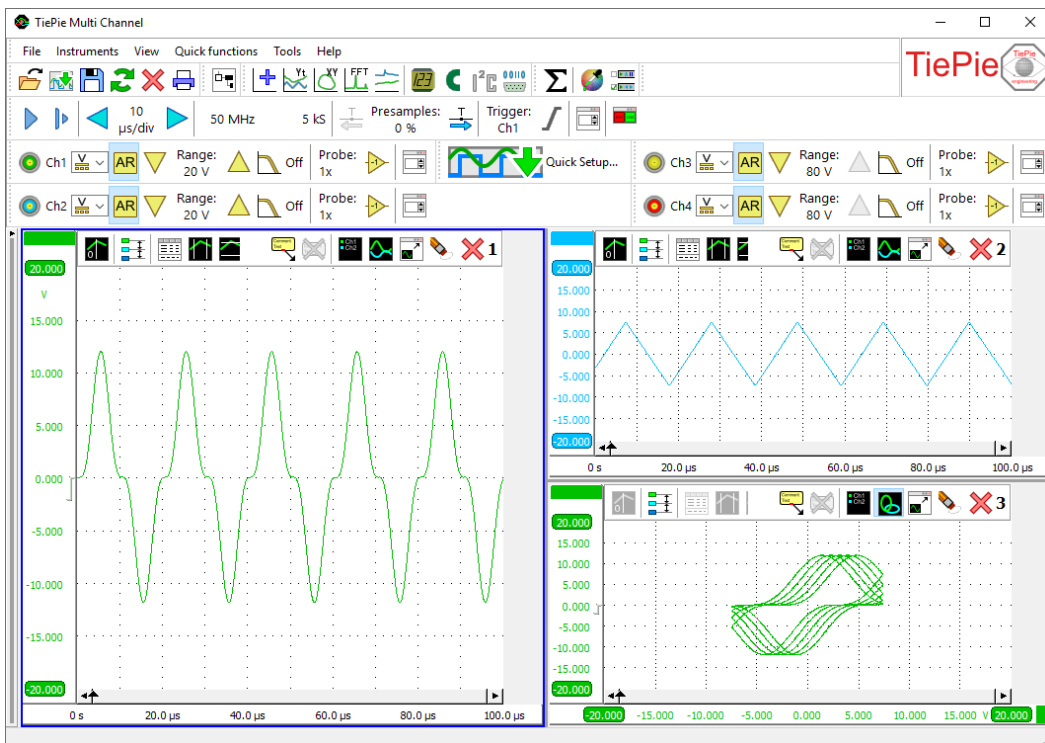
TiePie Multi Channel

File Instruments View Quick functions Tools Help

TiePie

10 µs/div 50 MHz 5 kS Presamples: 0 % Trigger: Ch1

Ch1 AR Range: 20 V Off Probe: 1x Quick Setup... Ch3 AR Range: 80 V Off Probe: 1x

Ch2 AR Range: 20 V Off Probe: 1x Ch4 AR Range: 80 V Off Probe: 1x

1

20.000
V
15.000
10.000
5.000
0.000
-5.000
-10.000
-15.000
-20.000

0 s 20.0 µs 40.0 µs 60.0 µs 80.0 µs 100.0 µs

2

20.000
15.000
10.000
5.000
0.000
-5.000
-10.000
-15.000
-20.000

0 s 20.0 µs 40.0 µs 60.0 µs 80.0 µs 100.0 µs

3

20.000
15.000
10.000
5.000
0.000
-5.000
-10.000
-15.000
-20.000

-20.000 -15.000 -10.000 -5.000 0.000 5.000 10.000 15.000 V 20.000